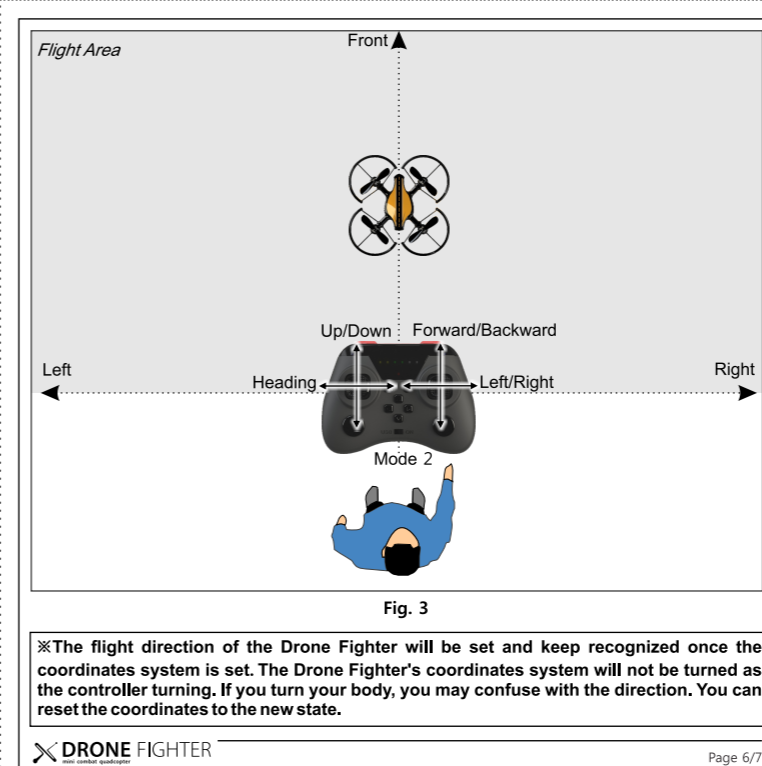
Flight Area

Front

Up/Down

Forward/Backward

Left

Right

Heading

Left/Right

Mode 2

Fig. 3

※The flight direction of the Drone Fighter will be set and keep recognized once the coordinates system is set. The Drone Fighter's coordinates system will not be turned as the controller turning. If you turn your body, you may confuse with the direction. You can reset the coordinates to the new state.

DRONE FIGHTER
mini combat quadcopter

Page 6/7